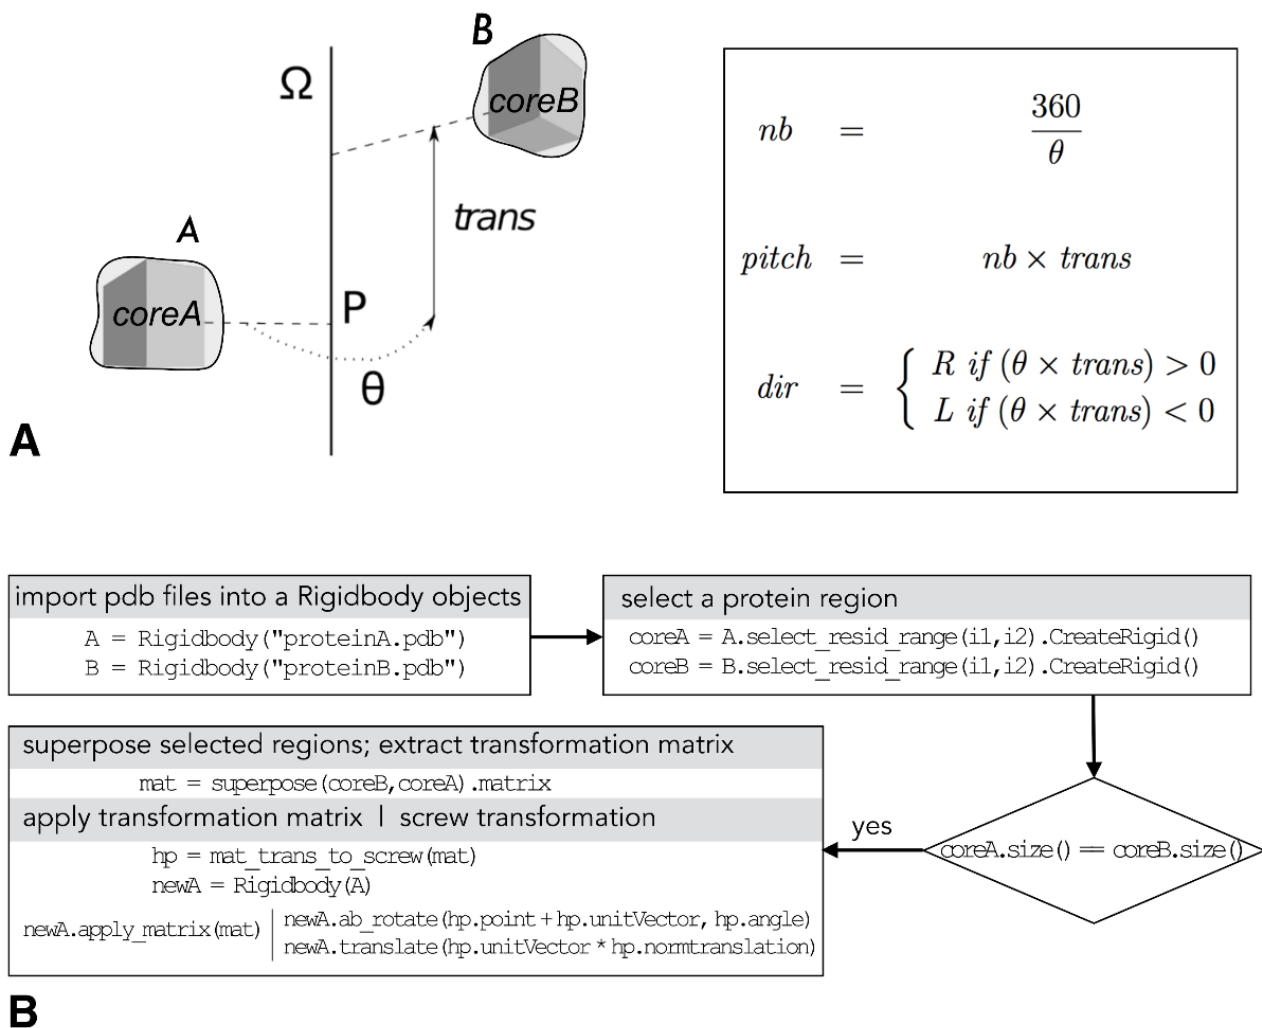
B

Ω

coreB

trans

A

coreA

P

θ

A

$nb = \frac{360}{\theta}$

$pitch = nb \times trans$

$dir = \begin{cases} R \text{ if } (\theta \times trans) > 0 \\ L \text{ if } (\theta \times trans) < 0 \end{cases}$

import pdb files into a Rigidbody objects
A = Rigidbody("proteinA.pdb")
B = Rigidbody("proteinB.pdb")

select a protein region
coreA = A.select_resid_range(i1,i2).CreateRigid()
coreB = B.select_resid_range(i1,i2).CreateRigid()

superpose selected regions; extract transformation matrix
mat = superpose(coreB,coreA).matrix

apply transformation matrix | screw transformation
hp = mat_trans_to_screw(mat)
newA = Rigidbody(A)

newA.apply_matrix(mat) | newA.ab_rotate(hp.point + hp.unitVector, hp.angle)
newA.translate(hp.unitVector * hp.normtranslation)

yes

coreA.size() == coreB.size()

B